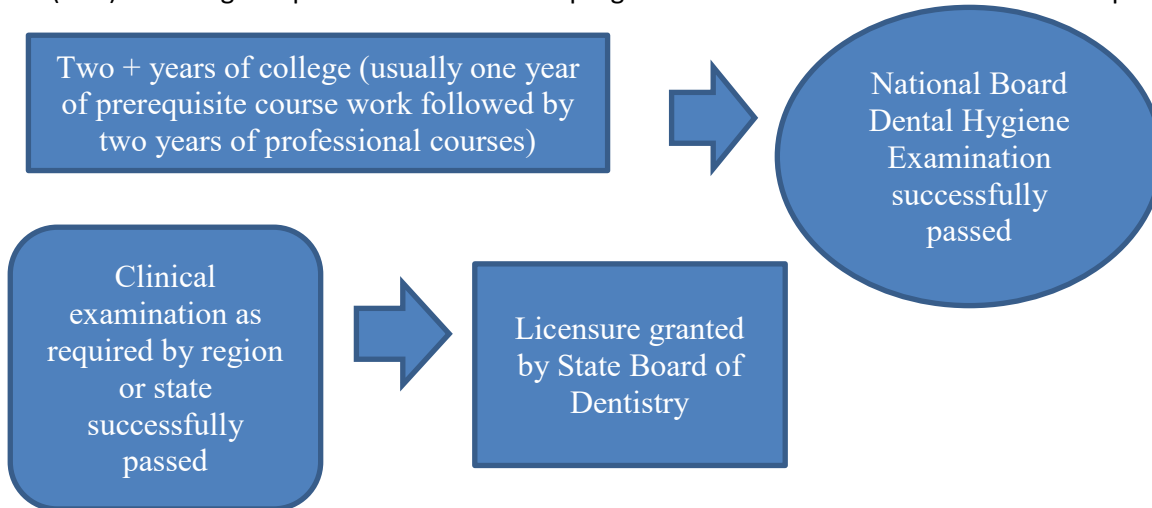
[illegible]

Two + years of college (usually one year of prerequisite course work followed by two years of professional courses)

National Board Dental Hygiene Examination successfully passed

Clinical examination as required by region or state successfully passed

Licensure granted by State Board of Dentistry